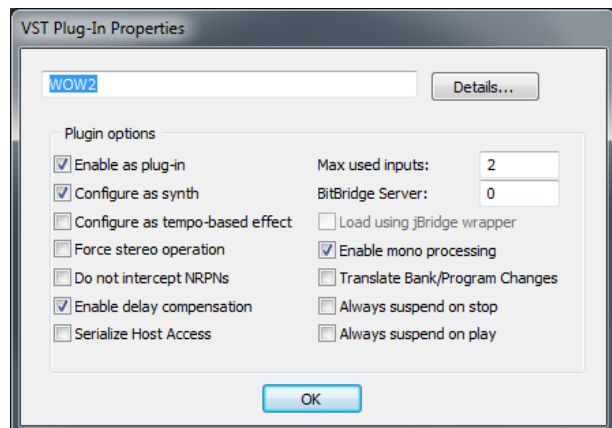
VST Plug-In Properties

WOW2

Details...

Plugin options

Enable as plug-in

Configure as synth

Configure as tempo-based effect

Force stereo operation

Do not intercept NRPNs

Enable delay compensation

Serialize Host Access

Max used inputs: 2

BitBridge Server: 0

Load using jBridge wrapper

Enable mono processing

Translate Bank/Program Changes

Always suspend on stop

Always suspend on play

OK